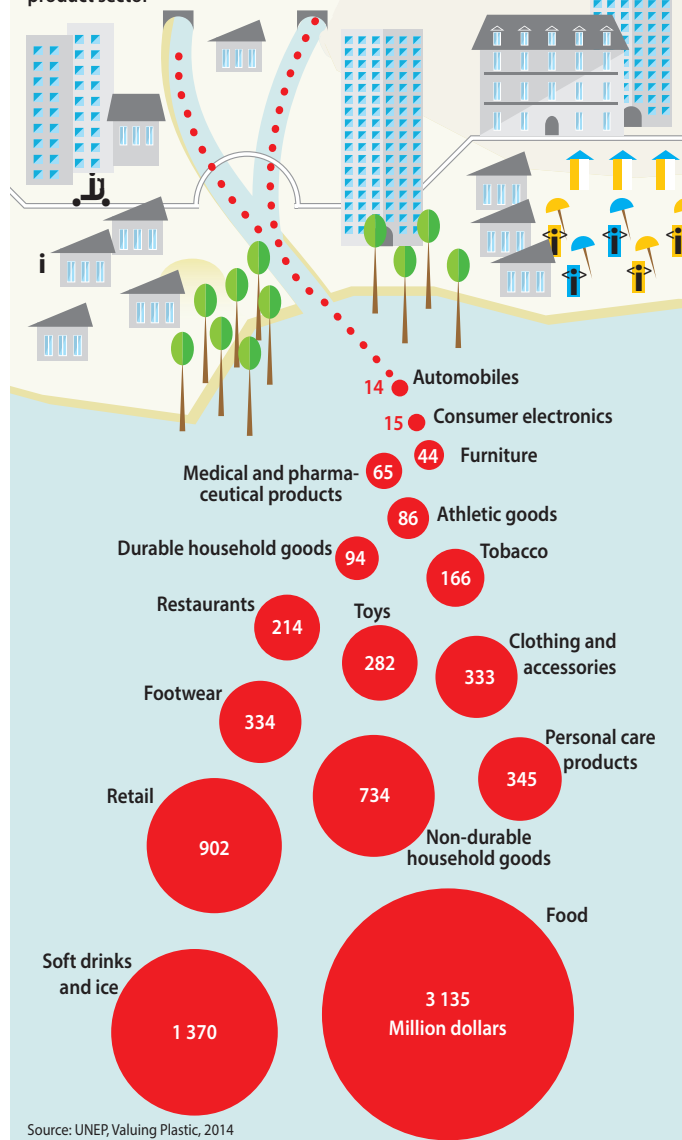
product sector

14 Automobiles

15 Consumer electronics

44 Furniture

Medical and pharmaceutical products 65

86 Athletic goods

Durable household goods 94

Tobacco 166

Restaurants 214

Toys 282

Clothing and accessories 333

Footwear 334

Personal care products 345

Retail 902

734 Non-durable household goods

Food

3 135 Million dollars

Soft drinks and ice 1 370

Source: UNEP, Valuing Plastic, 2014